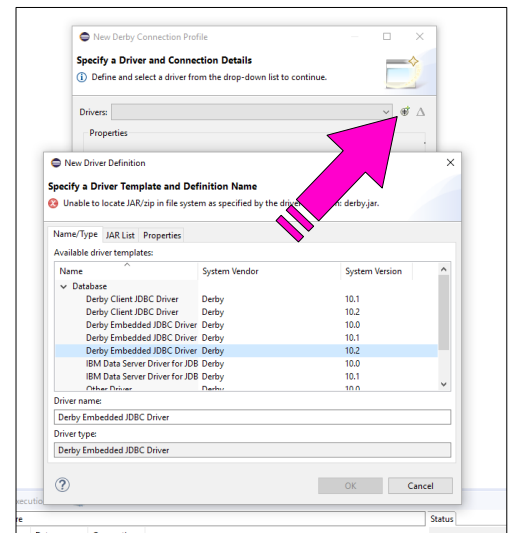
New Derby Connection Profile

Specify a Driver and Connection Details

Define and select a driver from the drop-down list to continue.

Drivers:

Properties

New Driver Definition

Specify a Driver Template and Definition Name

Unable to locate JAR/zip in file system as specified by the driver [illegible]n: derby.jar.

Name/Type | JAR List | Properties

Available driver templates:

| Name | System Vendor | System Version |
|---|---|---|
| Database | | |
| Derby Client JDBC Driver | Derby | 10.1 |
| Derby Client JDBC Driver | Derby | 10.2 |
| Derby Embedded JDBC Driver | Derby | 10.0 |
| Derby Embedded JDBC Driver | Derby | 10.1 |
| Derby Embedded JDBC Driver | Derby | 10.2 |
| IBM Data Server Driver for JDB | Derby | 10.0 |
| IBM Data Server Driver for JDB | Derby | 10.1 |
| Other Driver | Derby | 10.0 |

Driver name:

Derby Embedded JDBC Driver

Driver type:

Derby Embedded JDBC Driver

OK

Cancel

xecution

re

Status